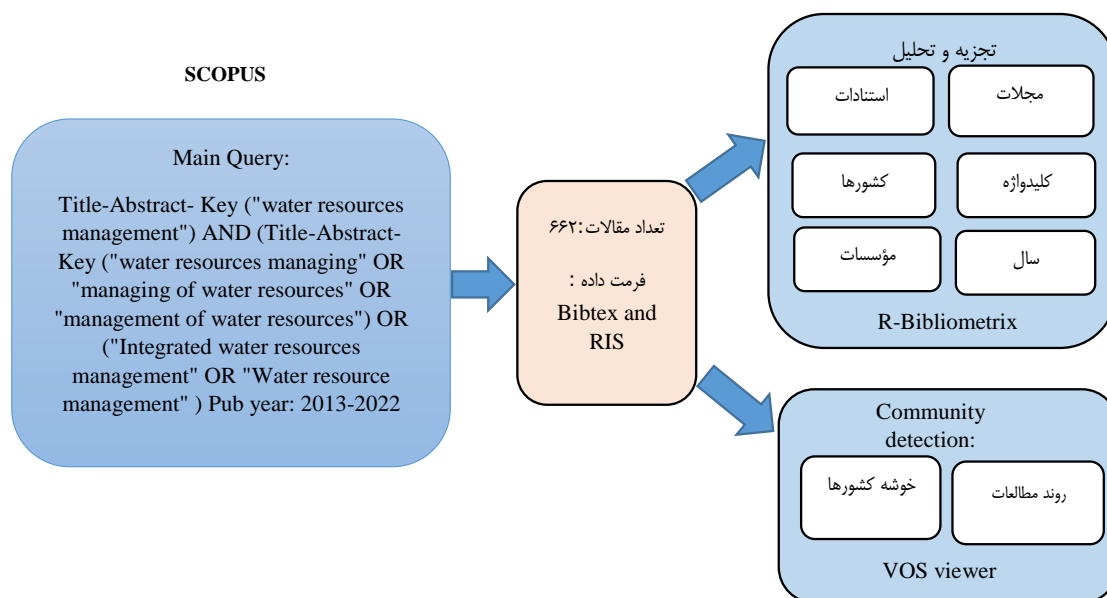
SCOPUS

Main Query:

Title-Abstract- Key ("water resources management") AND (Title-Abstract- Key ("water resources managing" OR "managing of water resources" OR "management of water resources") OR ("Integrated water resources management" OR "Water resource management" ) Pub year: 2013-2022

تعداد مقالات:۶۶۲

فرمت داده :

Bibtex and RIS

تجزیه و تحلیل

استنادات

مجلات

کشورها

کلیدواژه

مؤسسات

سال

R-Bibliometrix

Community detection:

خوشه کشورها

روند مطالعات

VOS viewer